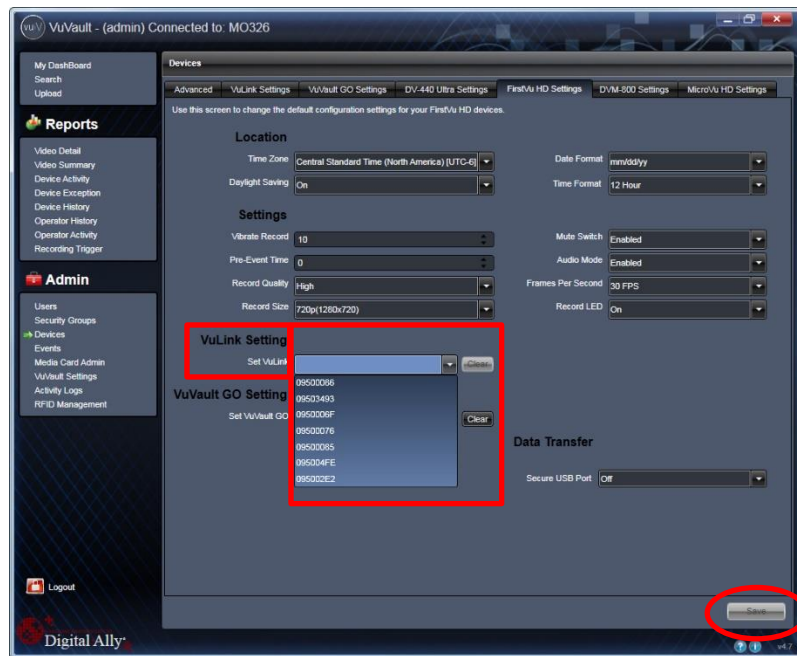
VuVault - (admin) Connected to: MO326

My DashBoard
Search
Upload

Reports

Video Detail
Video Summary
Device Activity
Device Exception
Device History
Operator History
Operator Activity
Recording Trigger

Admin

Users
Security Groups
Devices
Events
Media Card Admin
VuVault Settings
Activity Logs
RFID Management

Logout

Digital Ally

Devices

Advanced | VuLink Settings | VuVault GO Settings | DV-440 Ultra Settings | FirstVu HD Settings | DVM-800 Settings | MicroVu HD Settings

Use this screen to change the default configuration settings for your FirstVu HD devices.

Location

Time Zone Central Standard Time (North America) [UTC-6]
Daylight Saving On
Date Format mm/dd/yy
Time Format 12 Hour

Settings

Vibrate Record 10
Pre-Event Time 0
Record Quality High
Record Size 720p(1280x720)
Mute Switch Enabled
Audio Mode Enabled
Frames Per Second 30 FPS
Record LED On

VuLink Setting
Set VuLink
Clear
09500086
09503493
0950006F
09500076
09500085
095004FE
095002E2

VuVault GO Setting
Set VuVault GO
Clear

Data Transfer
Secure USB Port Off

Save

v4.7